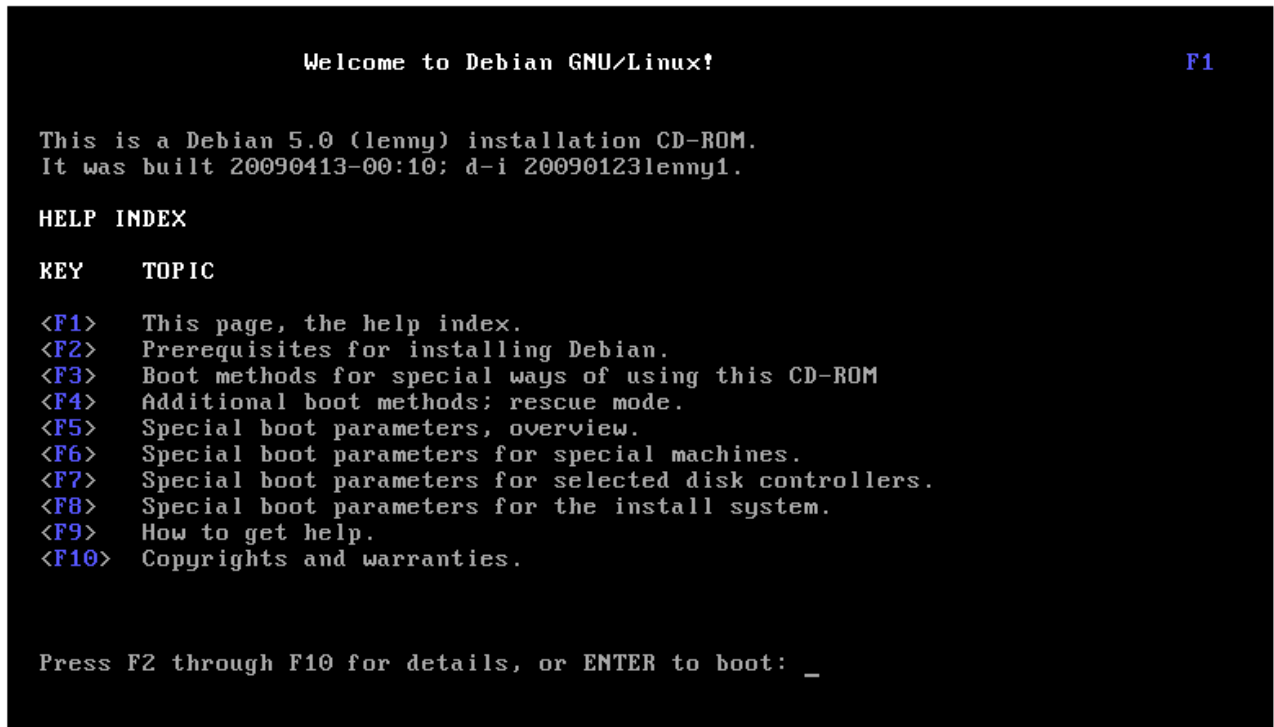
Welcome to Debian GNU/Linux! F1

This is a Debian 5.0 (lenny) installation CD-ROM.
It was built 20090413-00:10; d-i 20090123lenny1.

HELP INDEX

KEY TOPIC

<F1> This page, the help index.
<F2> Prerequisites for installing Debian.
<F3> Boot methods for special ways of using this CD-ROM
<F4> Additional boot methods; rescue mode.
<F5> Special boot parameters, overview.
<F6> Special boot parameters for special machines.
<F7> Special boot parameters for selected disk controllers.
<F8> Special boot parameters for the install system.
<F9> How to get help.
<F10> Copyrights and warranties.

Press F2 through F10 for details, or ENTER to boot: _